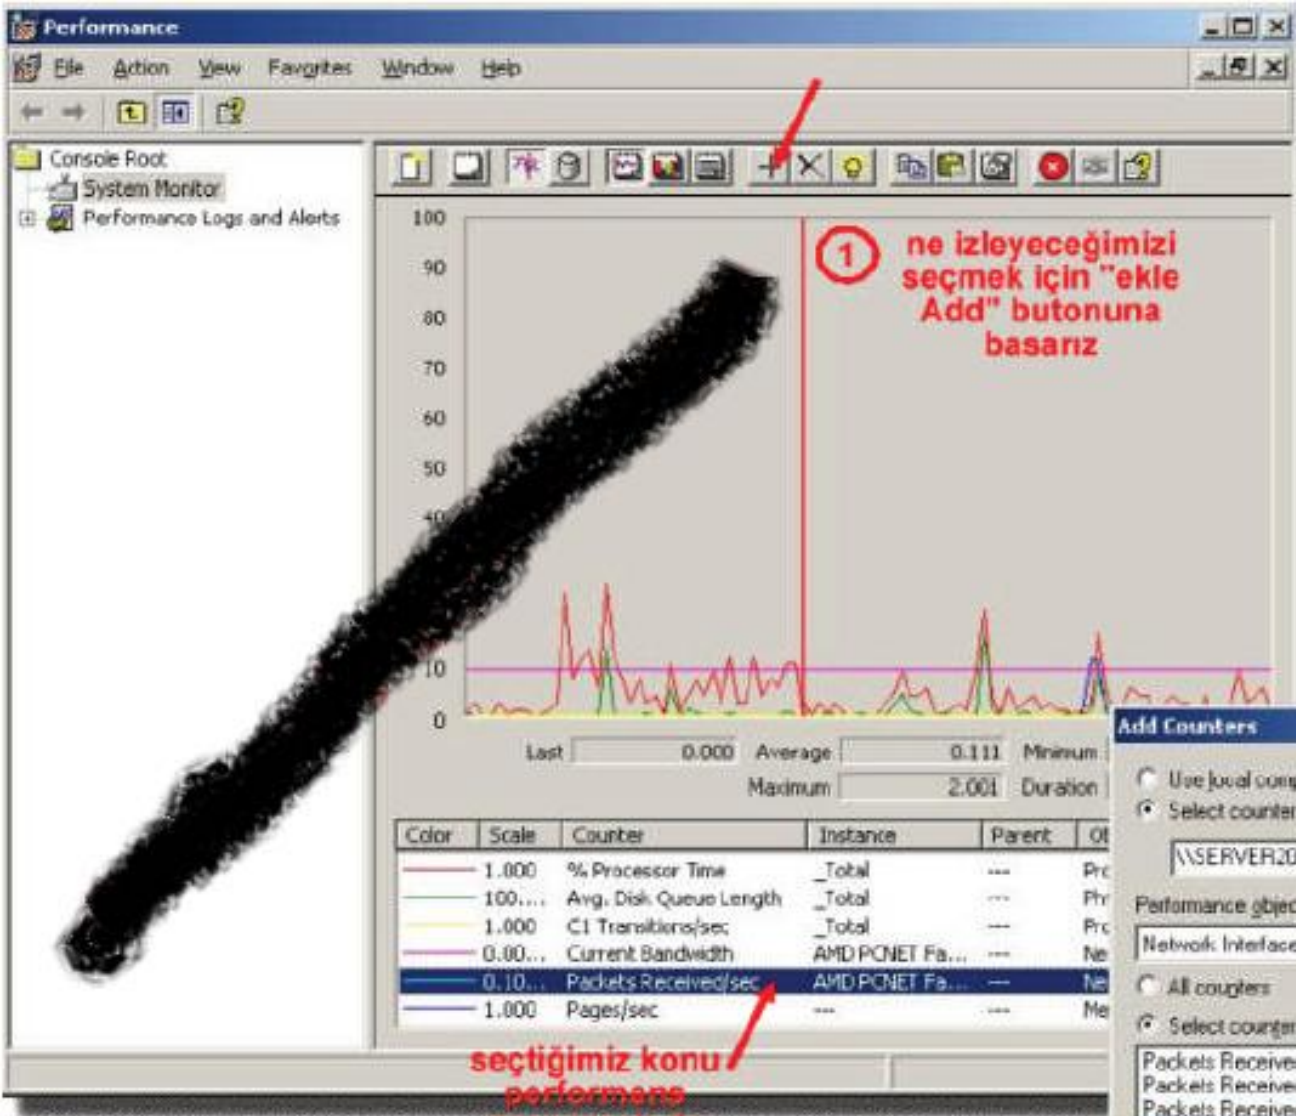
Performance

File Action View Favorites Window Help

Console Root
System Monitor
Performance Logs and Alerts

100
90
80
70
60
50
40
10
0

1 ne izleyeceğimizi seçmek için "ekle Add" butonuna basarız

Last 0.000 Average 0.111 Minimum
Maximum 2.001 Duration

| Color | Scale | Counter | Instance | Parent | Ob |
|---|---|---|---|---|---|
| | 1.000 | % Processor Time | _Total | --- | Pro |
| | 100.... | Avg. Disk Queue Length | _Total | --- | Ph |
| | 1.000 | C1 Transitions/sec | _Total | --- | Pro |
| | 0.00... | Current Bandwidth | AMD PCNET Fa... | --- | Ne |
| | 0.10... | Packets Received/sec | AMD PCNET Fa... | --- | Ne |
| | 1.000 | Pages/sec | --- | --- | Me |

seçtiğimiz konu performens

Add Counters
Use local com
Select counter
\\SERVER20
Performance objec
Network Interface
All counters
Select counter
Packets Receive
Packets Receive
Packets Receive